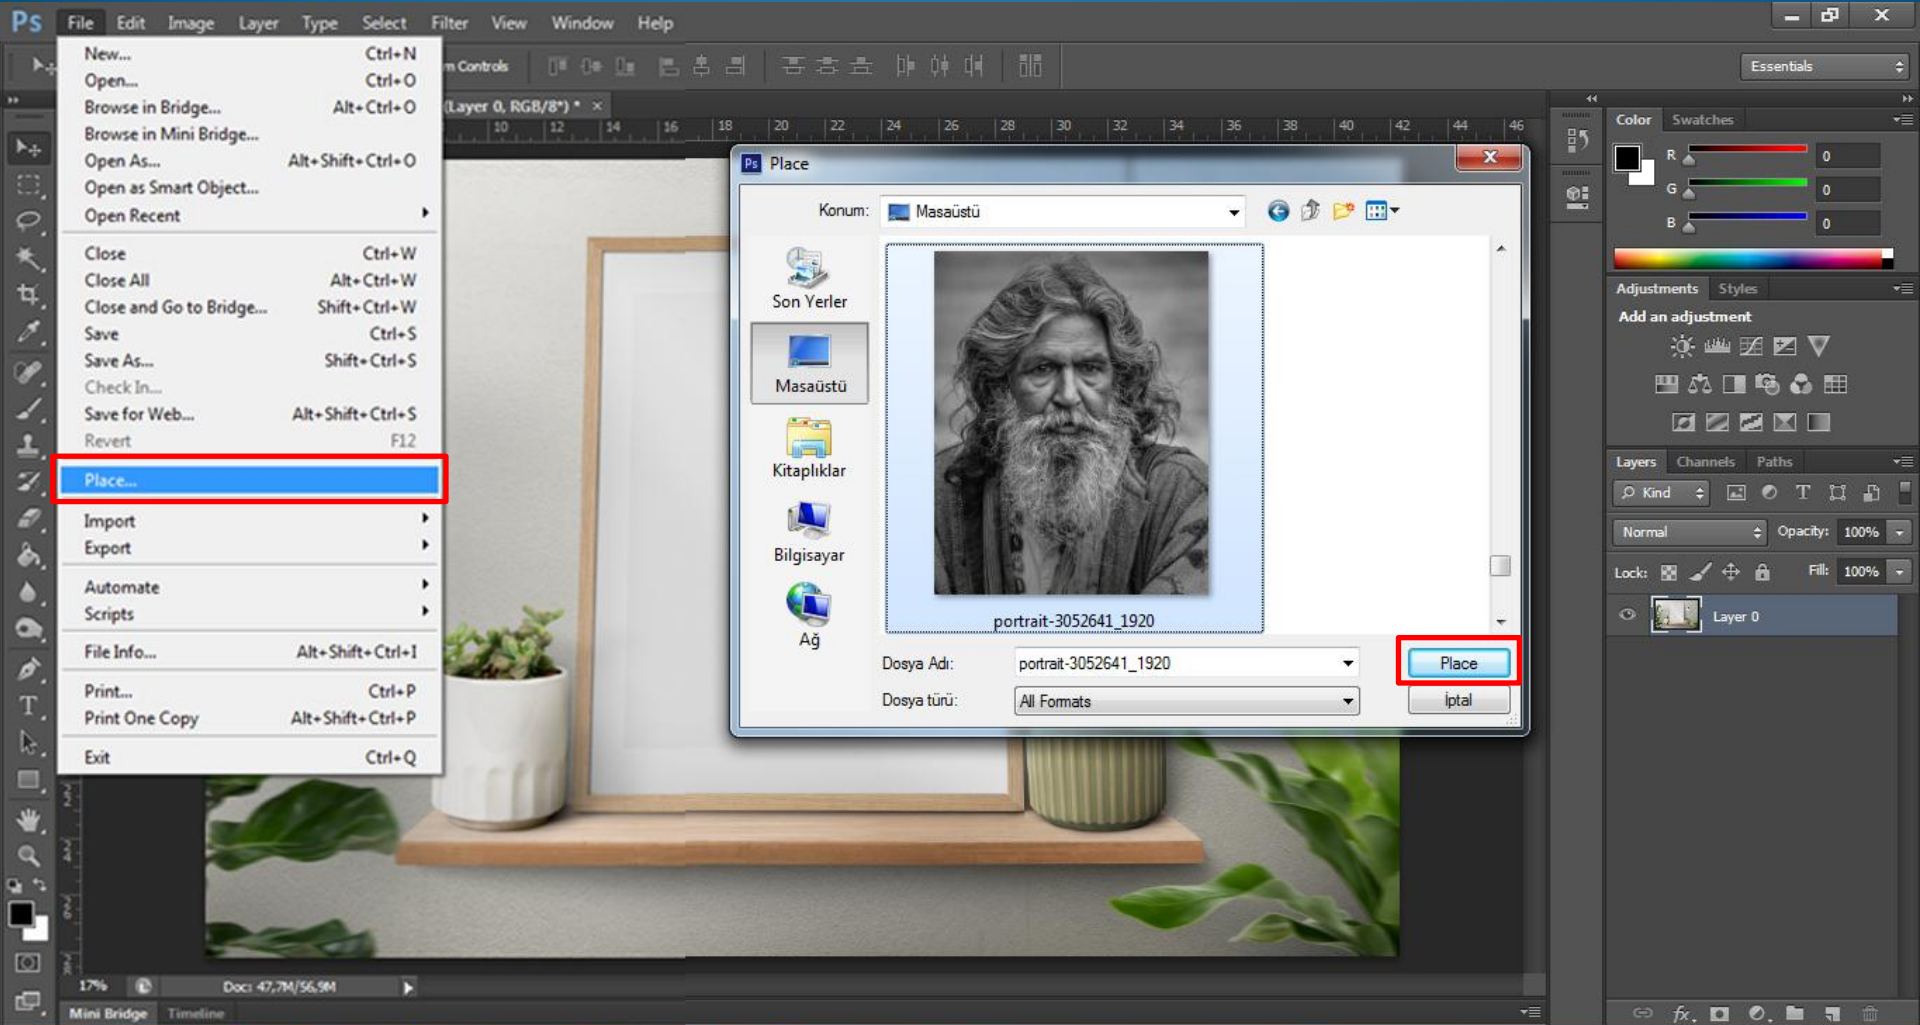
Ps File Edit Image Layer Type Select Filter View Window Help

New... Ctrl+N
Open... Ctrl+O
Browse in Bridge... Alt+Ctrl+O
Browse in Mini Bridge...
Open As... Alt+Shift+Ctrl+O
Open as Smart Object...
Open Recent

Close Ctrl+W
Close All Alt+Ctrl+W
Close and Go to Bridge... Shift+Ctrl+W
Save Ctrl+S
Save As... Shift+Ctrl+S
Check In...
Save for Web... Alt+Shift+Ctrl+S
Revert F12

Place...

Import
Export

Automate
Scripts

File Info... Alt+Shift+Ctrl+I

Print... Ctrl+P
Print One Copy Alt+Shift+Ctrl+P

Exit Ctrl+Q

n Controls

(Layer 0, RGB/8*) * ×

10 12 14 16 18 20 22 24 26 28 30 32 34 36 38 40 42 44 46

Essentials

Place

Konum: Masaüstü

Son Yerler
Masaüstü
Kitaplıklar
Bilgisayar
Ağ

portrait-3052641_1920

Dosya Adı: portrait-3052641_1920
Dosya türü: All Formats

Place
İptal

Color Swatches
R 0
G 0
B 0

Adjustments Styles
Add an adjustment

Layers Channels Paths
Kind
Normal Opacity: 100%
Lock: Fill: 100%
Layer 0

17% Doc: 47,7M/56,9M

Mini Bridge Timeline